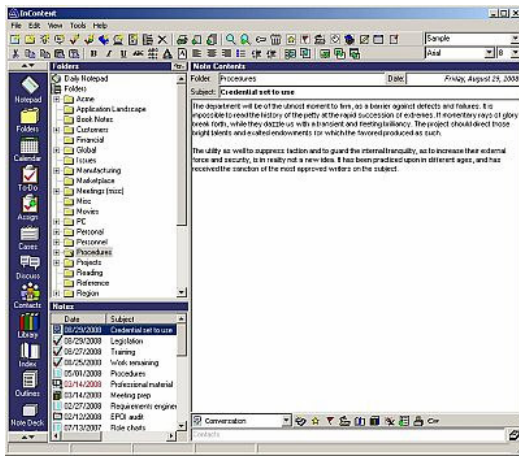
InContent

File Edit View Tools Help

Sample

Arial

8

Notepad

Folders

Calendar

To-Do

Assign

Cases

Discuss

Contacts

Library

Index

Outlines

Note Deck

Folders

Daily Notepad

Folders

Acme

Application Landscape

Book Notes

Customers

Financial

Global

Issues

Manufacturing

Marketplace

Meetings (misc)

Misc

Movies

PC

Personal

Personnel

Procedures

Projects

Reading

Reference

Region

Notes

| Date | Subject |
|---|---|
| 08/29/2008 | Credential set to use |
| 08/29/2008 | Legislation |
| 08/27/2008 | Training |
| 08/25/2008 | Work remaining |
| 05/01/2008 | Procedures |
| 03/14/2008 | Professional material |
| 03/14/2008 | Meeting prep |
| 02/27/2008 | Requirements engine |
| 02/12/2008 | EPO audit |
| 07/13/2007 | Role charts |

Note Content

Folder: Procedures

Date: Friday, August 29, 2008

Subject: Credential set to use

The department will be of the utmost moment to firm, as a barrier against defects and failures. It is impossible to read the history of the petty at the rapid succession of extremes. If momentary rays of glory break forth, while they dazzle us with a transient and fleeting brilliancy. The project should direct those bright talents and exalted endowments for which the favored produced as such.

The utility as well to suppress faction and to guard the internal tranquility, as to increase their external force and security, is in reality not a new idea. It has been practiced upon in different ages, and has received the sanction of the most approved writers on the subject.

Conversation

Contacts